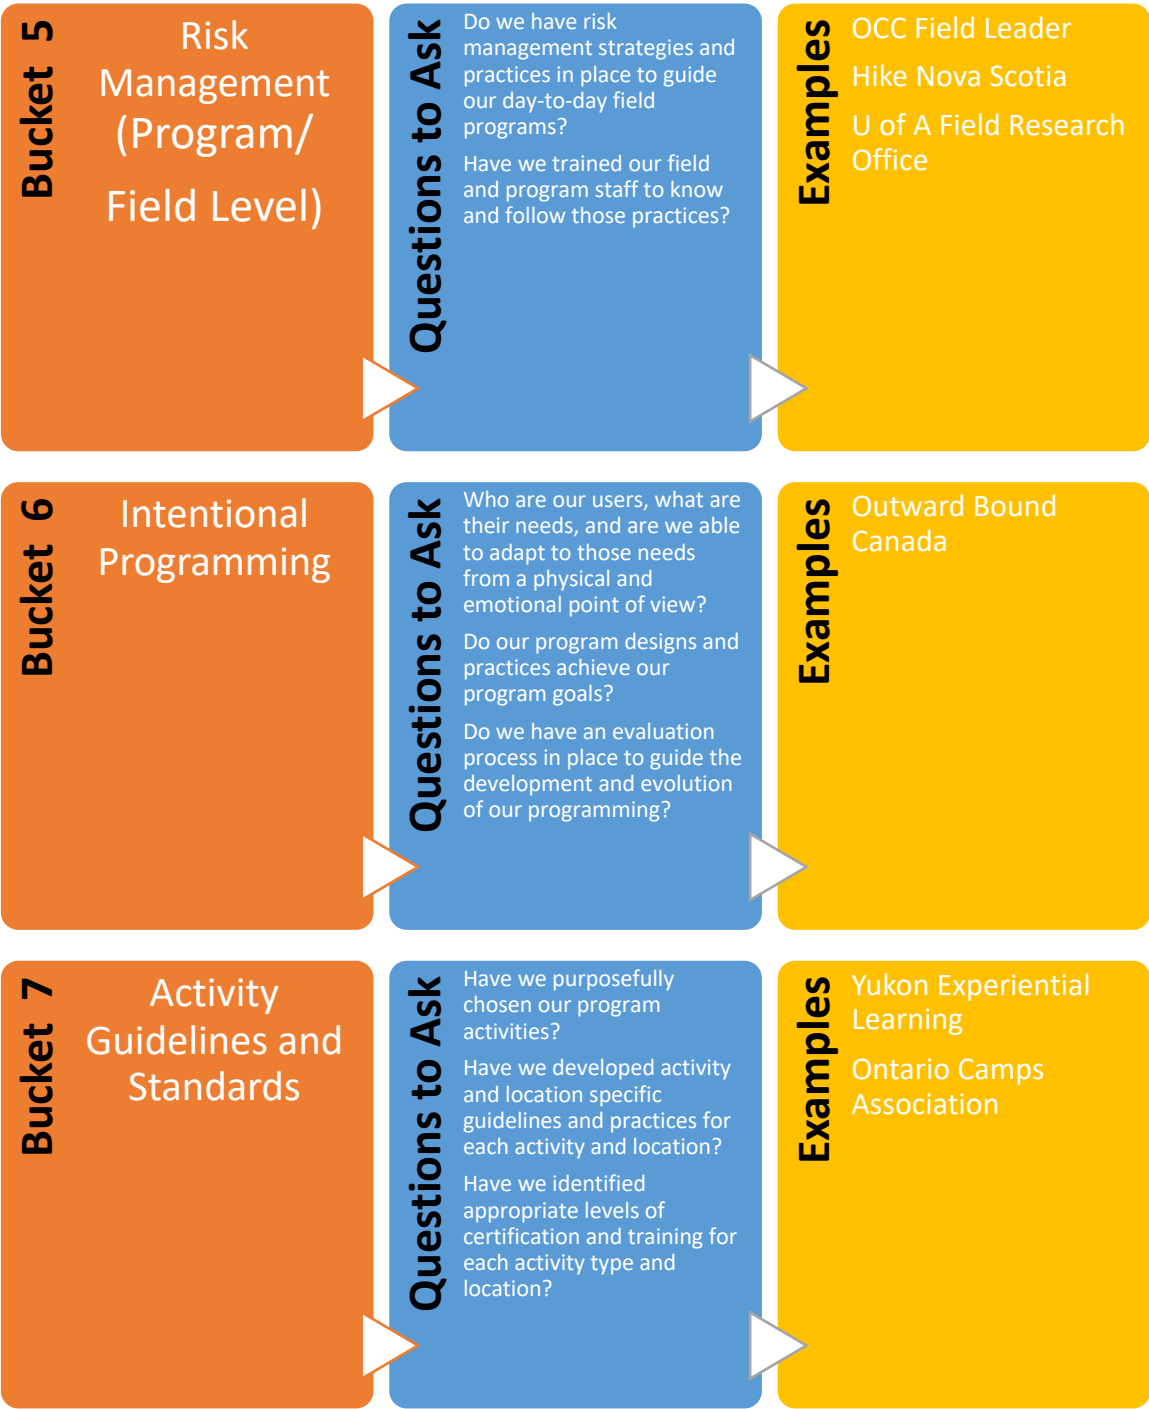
Bucket 5

Risk Management (Program/ Field Level)

Questions to Ask

Do we have risk management strategies and practices in place to guide our day-to-day field programs?

Have we trained our field and program staff to know and follow those practices?

Examples

OCC Field Leader

Hike Nova Scotia

U of A Field Research Office

Bucket 6

Intentional Programming

Questions to Ask

Who are our users, what are their needs, and are we able to adapt to those needs from a physical and emotional point of view?

Do our program designs and practices achieve our program goals?

Do we have an evaluation process in place to guide the development and evolution of our programming?

Examples

Outward Bound Canada

Bucket 7

Activity Guidelines and Standards

Questions to Ask

Have we purposefully chosen our program activities?

Have we developed activity and location specific guidelines and practices for each activity and location?

Have we identified appropriate levels of certification and training for each activity type and location?

Examples

Yukon Experiential Learning

Ontario Camps Association